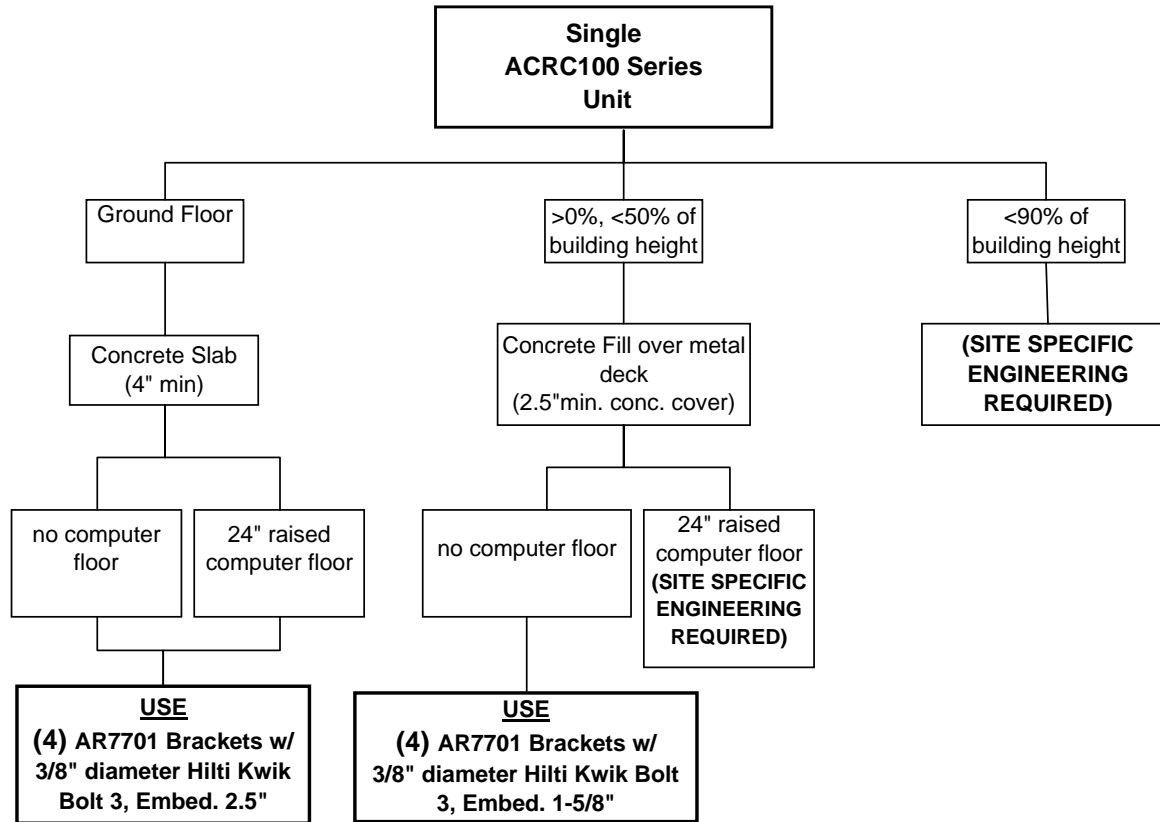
Single ACRC100 Series Unit

Ground Floor

>0%, <50% of building height

<90% of building height

Concrete Slab (4" min)

Concrete Fill over metal deck (2.5"min. conc. cover)

(SITE SPECIFIC ENGINEERING REQUIRED)

no computer floor

24" raised computer floor

no computer floor

24" raised computer floor (SITE SPECIFIC ENGINEERING REQUIRED)

USE
(4) AR7701 Brackets w/ 3/8" diameter Hilti Kwik Bolt 3, Embed. 2.5"

USE
(4) AR7701 Brackets w/ 3/8" diameter Hilti Kwik Bolt 3, Embed. 1-5/8"